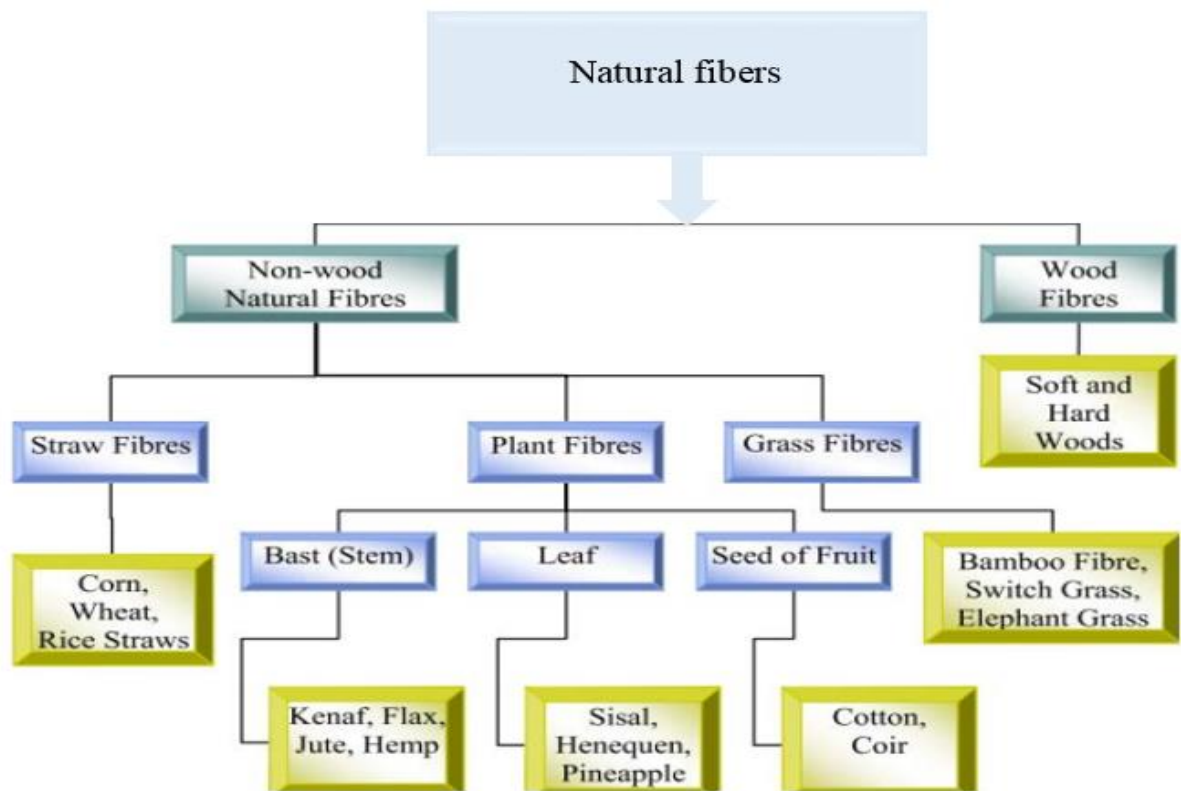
Natural fibers

Non-wood Natural Fibres

Wood Fibres

Soft and Hard Woods

Straw Fibres

Plant Fibres

Grass Fibres

Corn, Wheat, Rice Straws

Bast (Stem)

Leaf

Seed of Fruit

Bamboo Fibre, Switch Grass, Elephant Grass

Kenaf, Flax, Jute, Hemp

Sisal, Henequen, Pineapple

Cotton, Coir